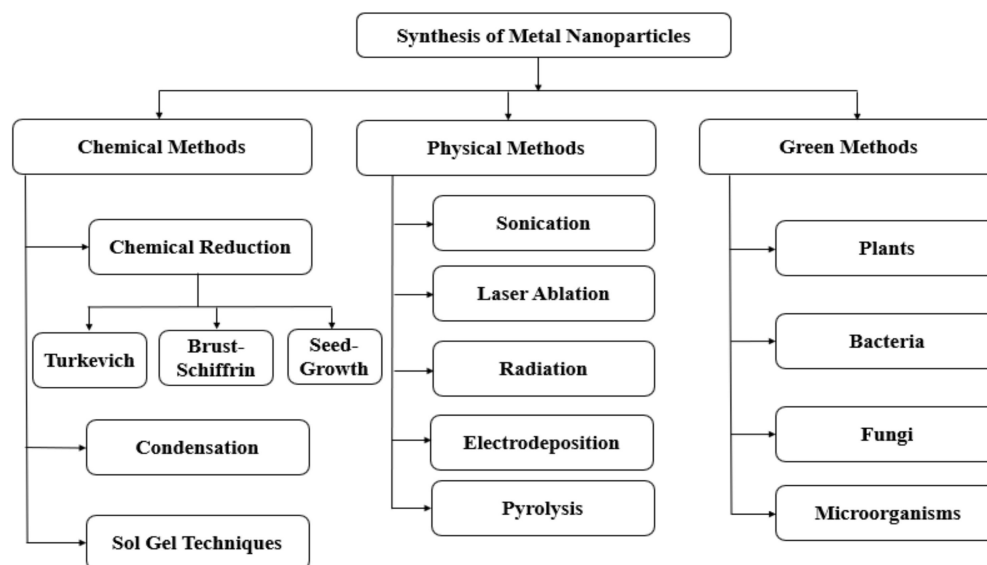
Synthesis of Metal Nanoparticles

Chemical Methods

Chemical Reduction

Turkevich

Brust-Schiffrin

Seed-Growth

Condensation

Sol Gel Techniques

Physical Methods

Sonication

Laser Ablation

Radiation

Electrodeposition

Pyrolysis

Green Methods

Plants

Bacteria

Fungi

Microorganisms